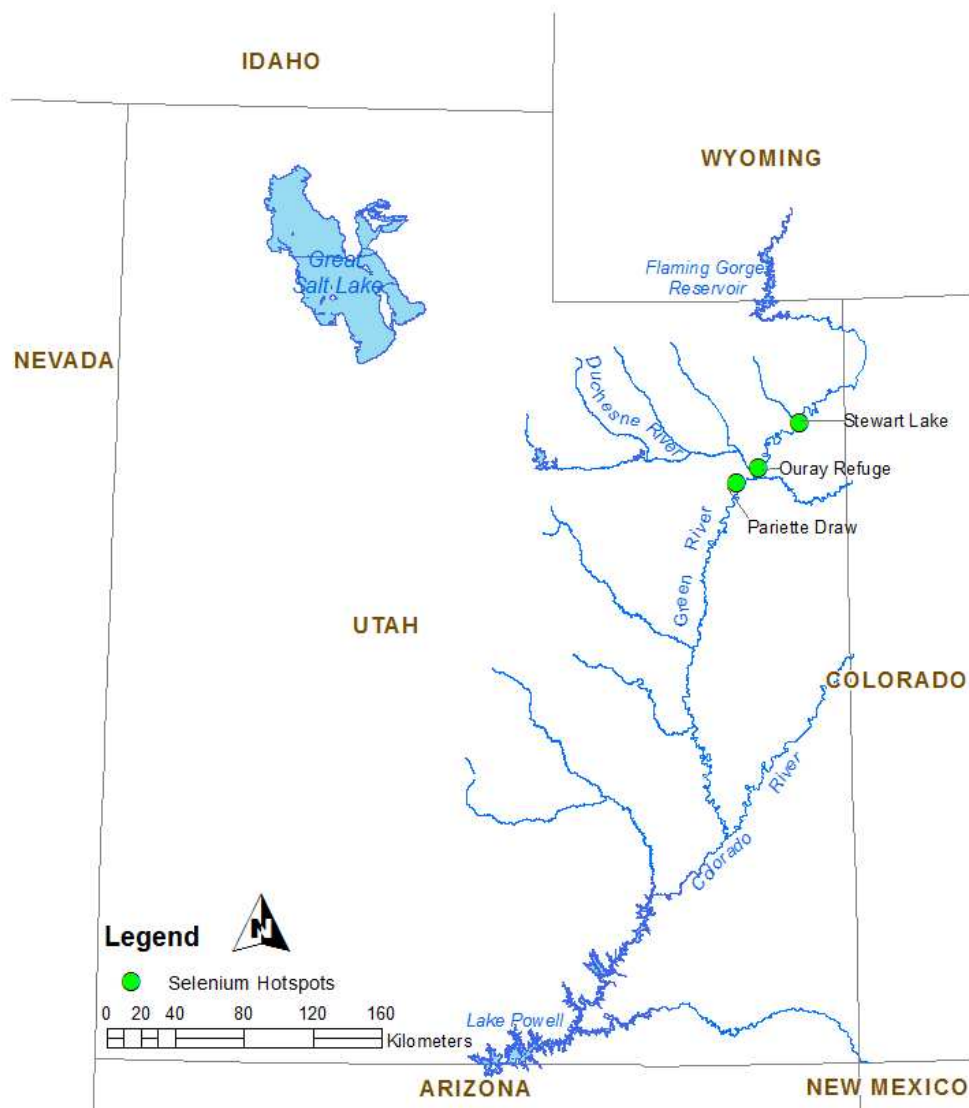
IDAHO

WYOMING

Great Salt Lake

Flaming Gorge Reservoir

NEVADA

Duchesne River

Stewart Lake

Ouray Refuge

Pariette Draw

Green River

UTAH

COLORADO

Colorado River

Legend

N

Selenium Hotspots

0 20 40 80 120 160

Kilometers

Lake Powell

ARIZONA

NEW MEXICO